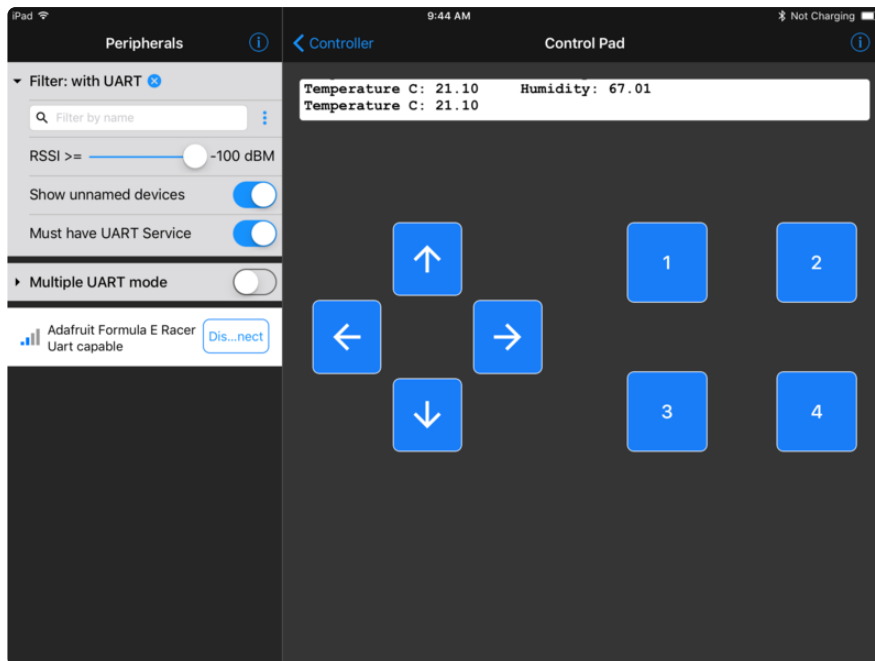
iPad
9:44 AM
Not Charging

Peripherals

Filter: with UART

Filter by name

RSSI >= -100 dBM

Show unnamed devices

Must have UART Service

Multiple UART mode

Adafruit Formula E Racer
Uart capable

Dis...nect

Controller

Control Pad

Temperature C: 21.10 Humidity: 67.01
Temperature C: 21.10

1

2

3

4